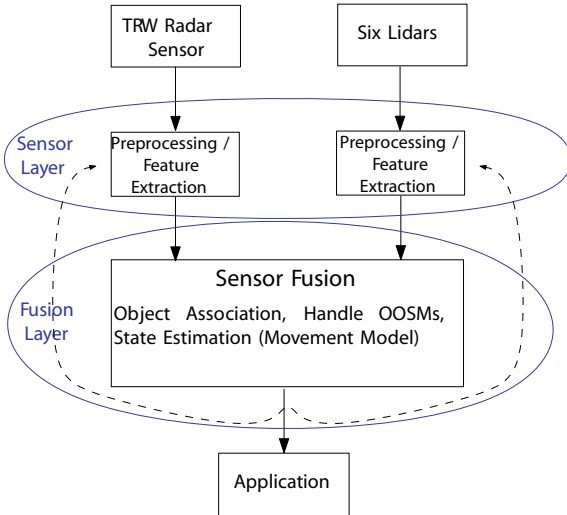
TRW Radar Sensor

Six Lidars

Sensor Layer

Preprocessing / Feature Extraction

Preprocessing / Feature Extraction

Fusion Layer

Sensor Fusion

Object Association, Handle OOSMs, State Estimation (Movement Model)

Application